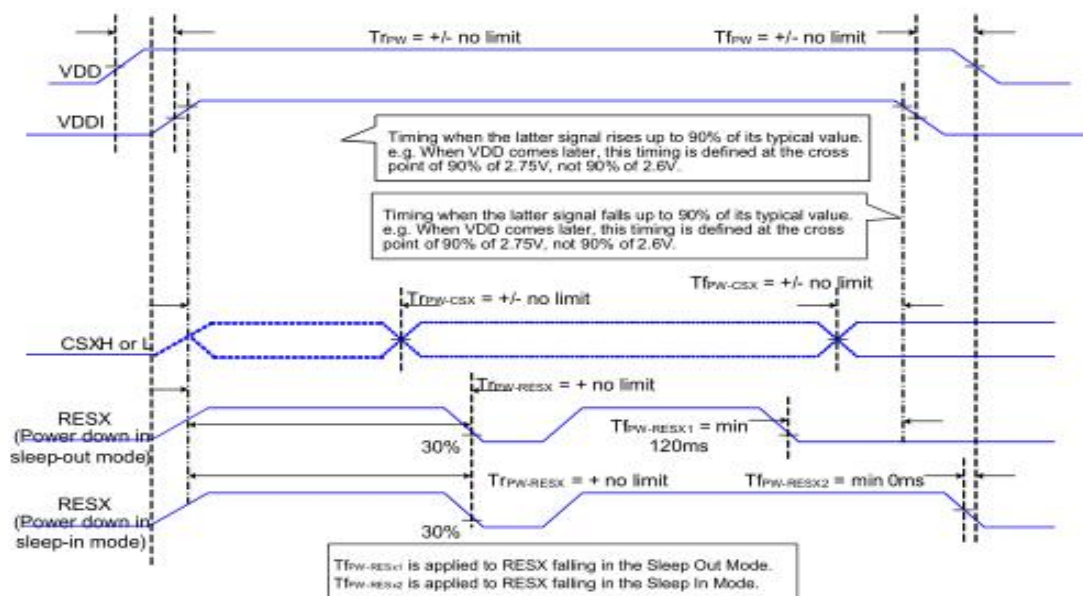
$Tr_{PW}$ = +/- no limit

$Tf_{PW}$ = +/- no limit

VDD

VDDI

Timing when the latter signal rises up to 90% of its typical value. e.g. When VDD comes later, this timing is defined at the cross point of 90% of 2.75V, not 90% of 2.6V.

Timing when the latter signal falls up to 90% of its typical value. e.g. When VDD comes later, this timing is defined at the cross point of 90% of 2.75V, not 90% of 2.6V.

$Tf_{PW-CSX}$ = +/- no limit

$Tr_{PW-CSX}$ = +/- no limit

CSXH or L

$Tr_{PW-RESX}$ = + no limit

RESX (Power down in sleep-out mode)

$Tf_{PW-RESX1}$ = min 120ms

30%

$Tr_{PW-RESX}$ = + no limit

$Tf_{PW-RESX2}$ = min 0ms

RESX (Power down in sleep-in mode)

30%

$Tf_{PW-RESX1}$ is applied to RESX falling in the Sleep Out Mode.
$Tf_{PW-RESX2}$ is applied to RESX falling in the Sleep In Mode.